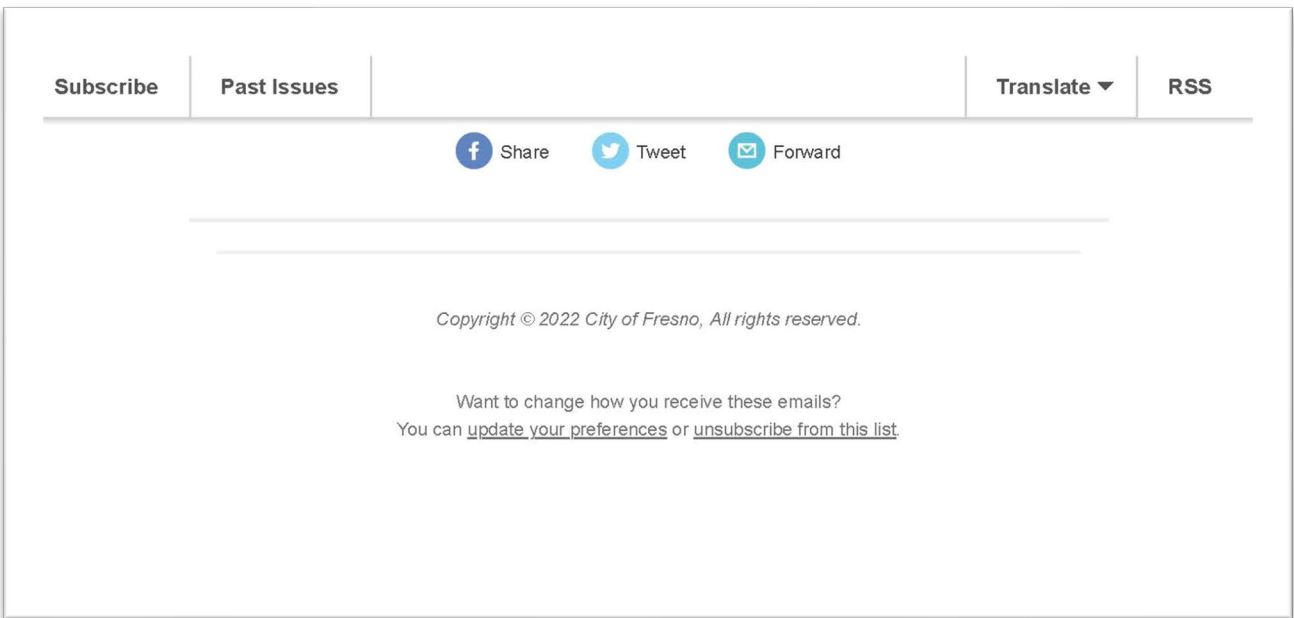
Subscribe | Past Issues | Translate ▼ | RSS

Share Tweet Forward

*Copyright © 2022 City of Fresno, All rights reserved.*

Want to change how you receive these emails?
You can update your preferences or unsubscribe from this list.